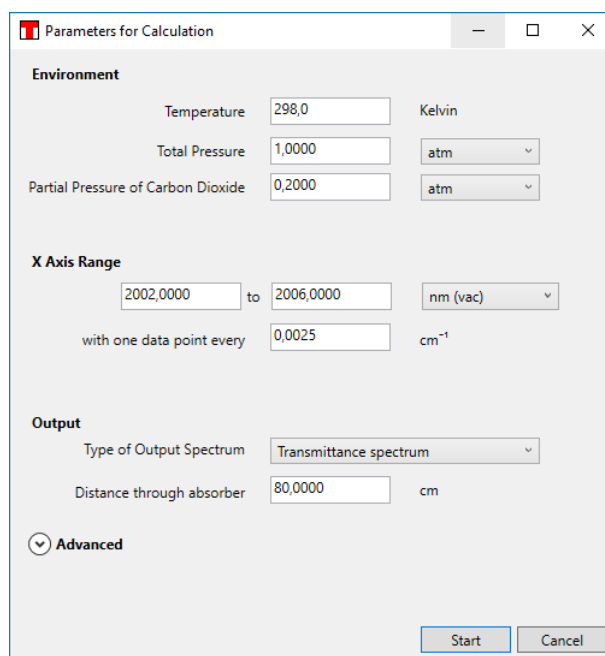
Parameters for Calculation

Environment

Temperature 298,0 Kelvin

Total Pressure 1,0000 atm

Partial Pressure of Carbon Dioxide 0,2000 atm

X Axis Range

2002,0000 to 2006,0000 nm (vac)

with one data point every 0,0025 $cm^{-1}$

Output

Type of Output Spectrum Transmittance spectrum

Distance through absorber 80,0000 cm

Advanced

Start Cancel